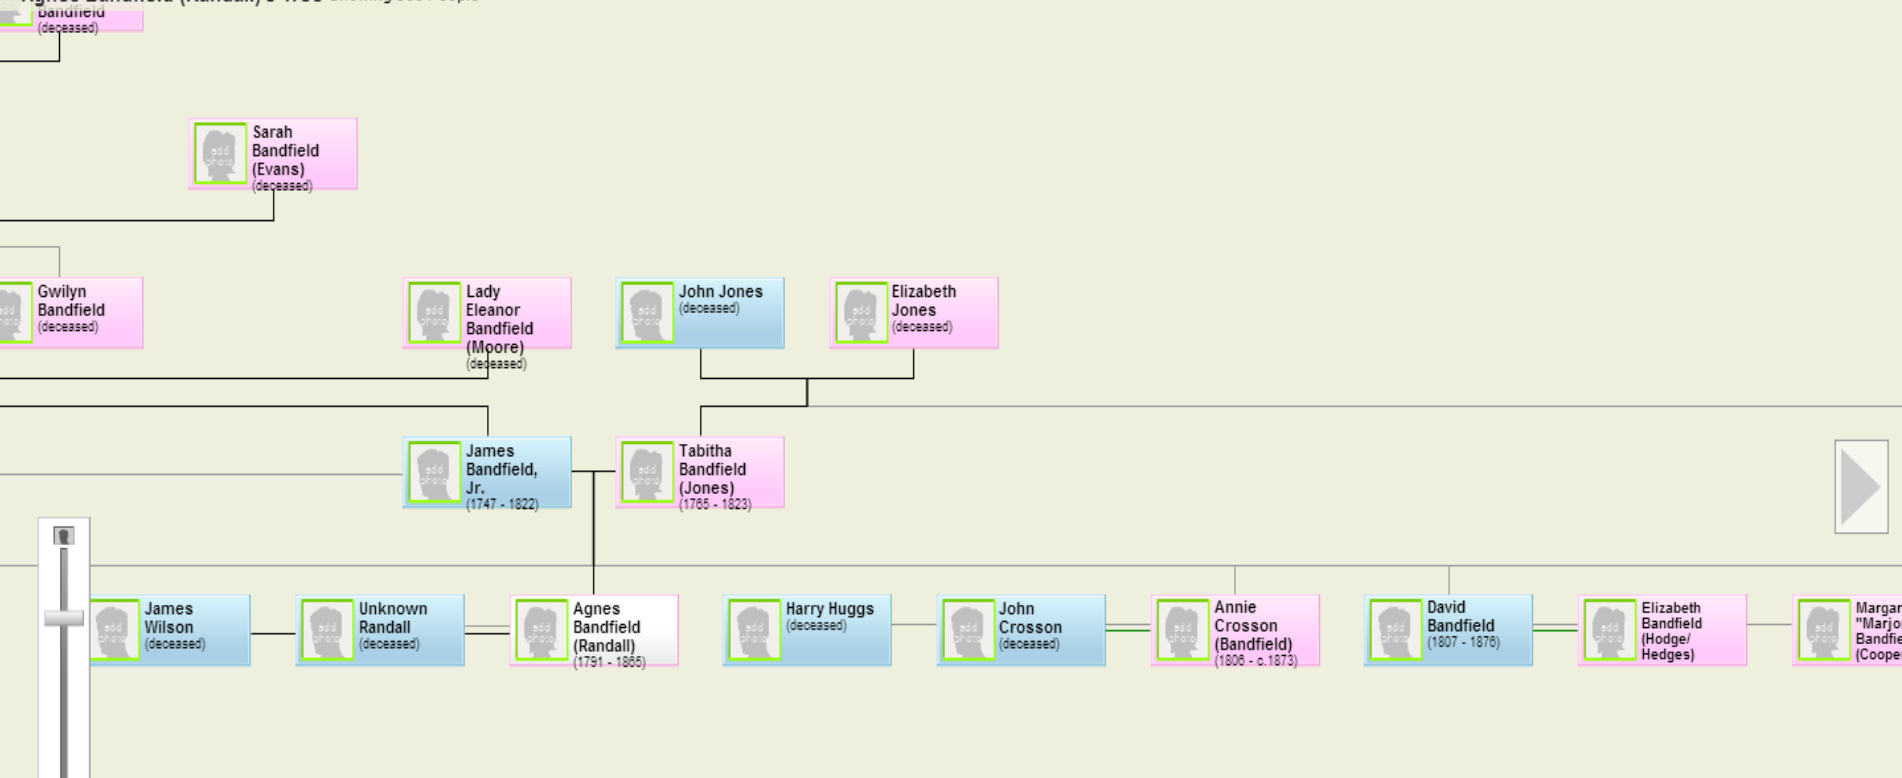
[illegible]
Bandfield
(deceased)

Sarah Bandfield (Evans)
(deceased)

Gwilyn Bandfield
(deceased)

Lady Eleanor Bandfield (Moore)
(deceased)

John Jones
(deceased)

Elizabeth Jones
(deceased)

James Bandfield, Jr.
(1747 - 1822)

Tabitha Bandfield (Jones)
(1765 - 1823)

James Wilson
(deceased)

Unknown Randall
(deceased)

Agnes Bandfield (Randall)
(1791 - 1865)

Harry Huggs
(deceased)

John Crosson
(deceased)

Annie Crosson (Bandfield)
(1806 - c.1873)

David Bandfield
(1807 - 1876)

Elizabeth Bandfield (Hodge/ Hedges)

Margar
"Marjo
Bandfie
(Coope